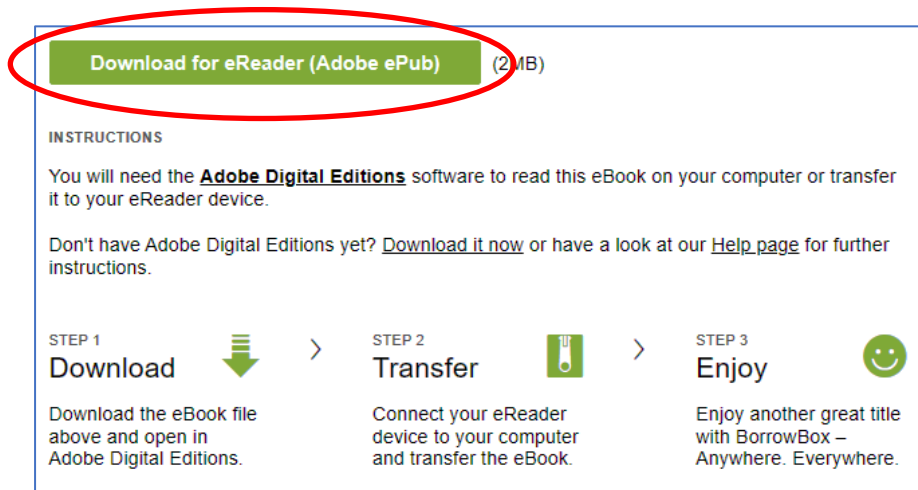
Download for eReader (Adobe ePub) (2MB)

INSTRUCTIONS

You will need the **Adobe Digital Editions** software to read this eBook on your computer or transfer it to your eReader device.

Don't have Adobe Digital Editions yet? Download it now or have a look at our Help page for further instructions.

STEP 1
Download

Download the eBook file above and open in Adobe Digital Editions.

STEP 2
Transfer

Connect your eReader device to your computer and transfer the eBook.

STEP 3
Enjoy

Enjoy another great title with BorrowBox – Anywhere. Everywhere.